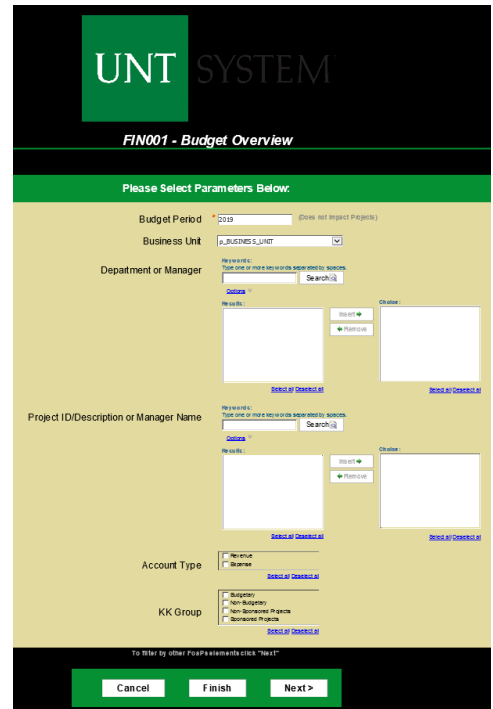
UNT SYSTEM

FIN001 - Budget Overview

Please Select Parameters Below:

Budget Period * 2019 (Does not impact Projects)

Business Unit p_BUSINESS_UNIT

Department or Manager
Keywords:
Type one or more keywords separated by spaces.
Search
Options
Results:
Insert
Remove
Choice:
Select all Deselect all
Select all Deselect all

Project ID/Description or Manager Name
Keywords:
Type one or more keywords separated by spaces.
Search
Options
Results:
Insert
Remove
Choice:
Select all Deselect all
Select all Deselect all

Account Type
Revenue
Expense
Select all Deselect all

KK Group
Budgetary
Non-Budgetary
Non-Sponsored Projects
Sponsored Projects
Select all Deselect all

To filter by other FooPa elements click "Next"

Cancel Finish Next >